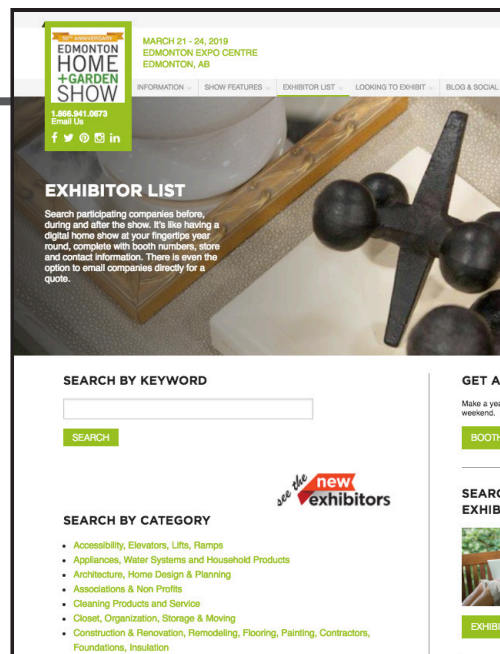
50TH ANNIVERSARY
EDMONTON HOME + GARDEN SHOW

1.866.941.0673
Email Us

MARCH 21 - 24, 2019
EDMONTON EXPO CENTRE
EDMONTON, AB

INFORMATION | SHOW FEATURES | EXHIBITOR LIST | LOOKING TO EXHIBIT | BLOG & SOCIAL

EXHIBITOR LIST

Search participating companies before, during and after the show. It's like having a digital home show at your fingertips year round, complete with booth numbers, store and contact information. There is even the option to email companies directly for a quote.

SEARCH BY KEYWORD

SEARCH

see the new exhibitors

SEARCH BY CATEGORY

- Accessibility, Elevators, Lifts, Ramps
- Appliances, Water Systems and Household Products
- Architecture, Home Design & Planning
- Associations & Non Profits
- Cleaning Products and Service
- Closet, Organization, Storage & Moving
- Construction & Renovation, Remodeling, Flooring, Painting, Contractors, Foundations, Insulation

GET A

Make a yea
weekend.

BOOTH

SEARC
EXHIB

EXHIBI